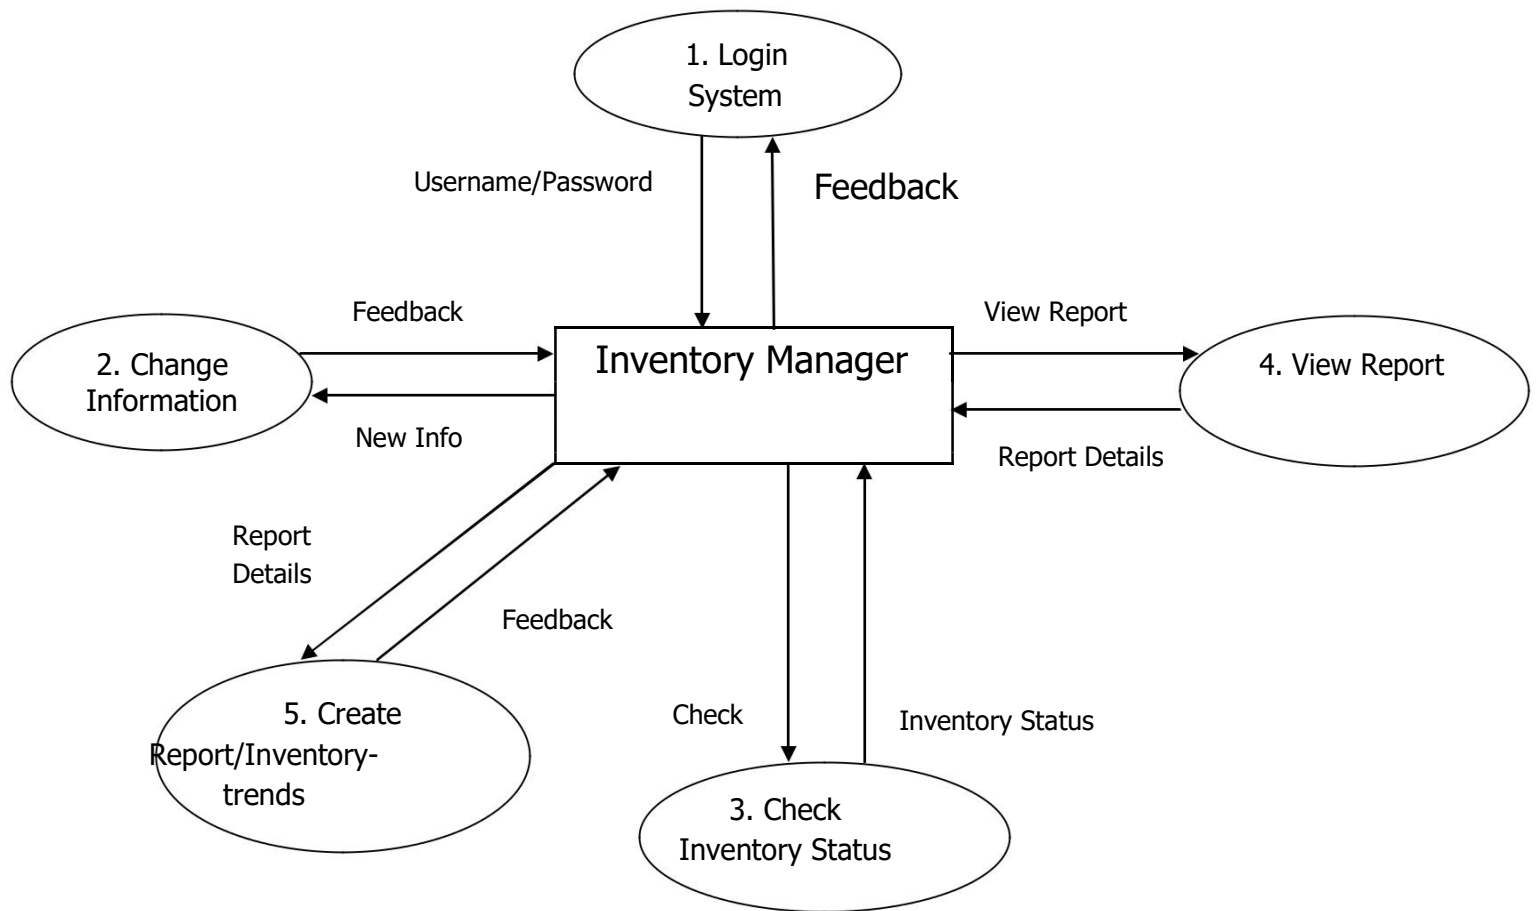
1. Login System

Username/Password

Feedback

Feedback

View Report

2. Change Information

Inventory Manager

4. View Report

New Info

Report Details

Report Details

Feedback

5. Create Report/Inventory-trends

Check

Inventory Status

3. Check Inventory Status